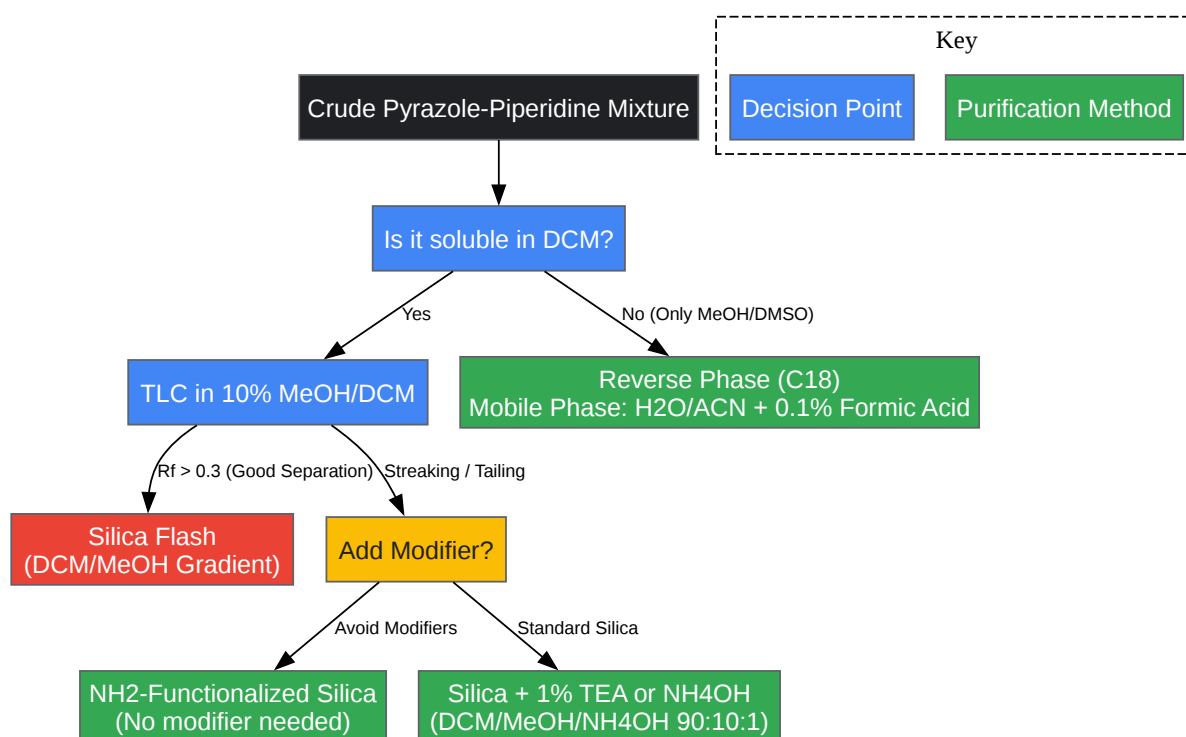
Key

Decision Point

Purification Method

Crude Pyrazole-Piperidine Mixture

Is it soluble in DCM?

Yes

No (Only MeOH/DMSO)

TLC in 10% MeOH/DCM

Reverse Phase (C18)
Mobile Phase: H2O/ACN + 0.1% Formic Acid

Rf > 0.3 (Good Separation)

Streaking / Tailing

Silica Flash
(DCM/MeOH Gradient)

Add Modifier?

Avoid Modifiers

Standard Silica

NH2-Functionalized Silica
(No modifier needed)

Silica + 1% TEA or NH4OH
(DCM/MeOH/NH4OH 90:10:1)